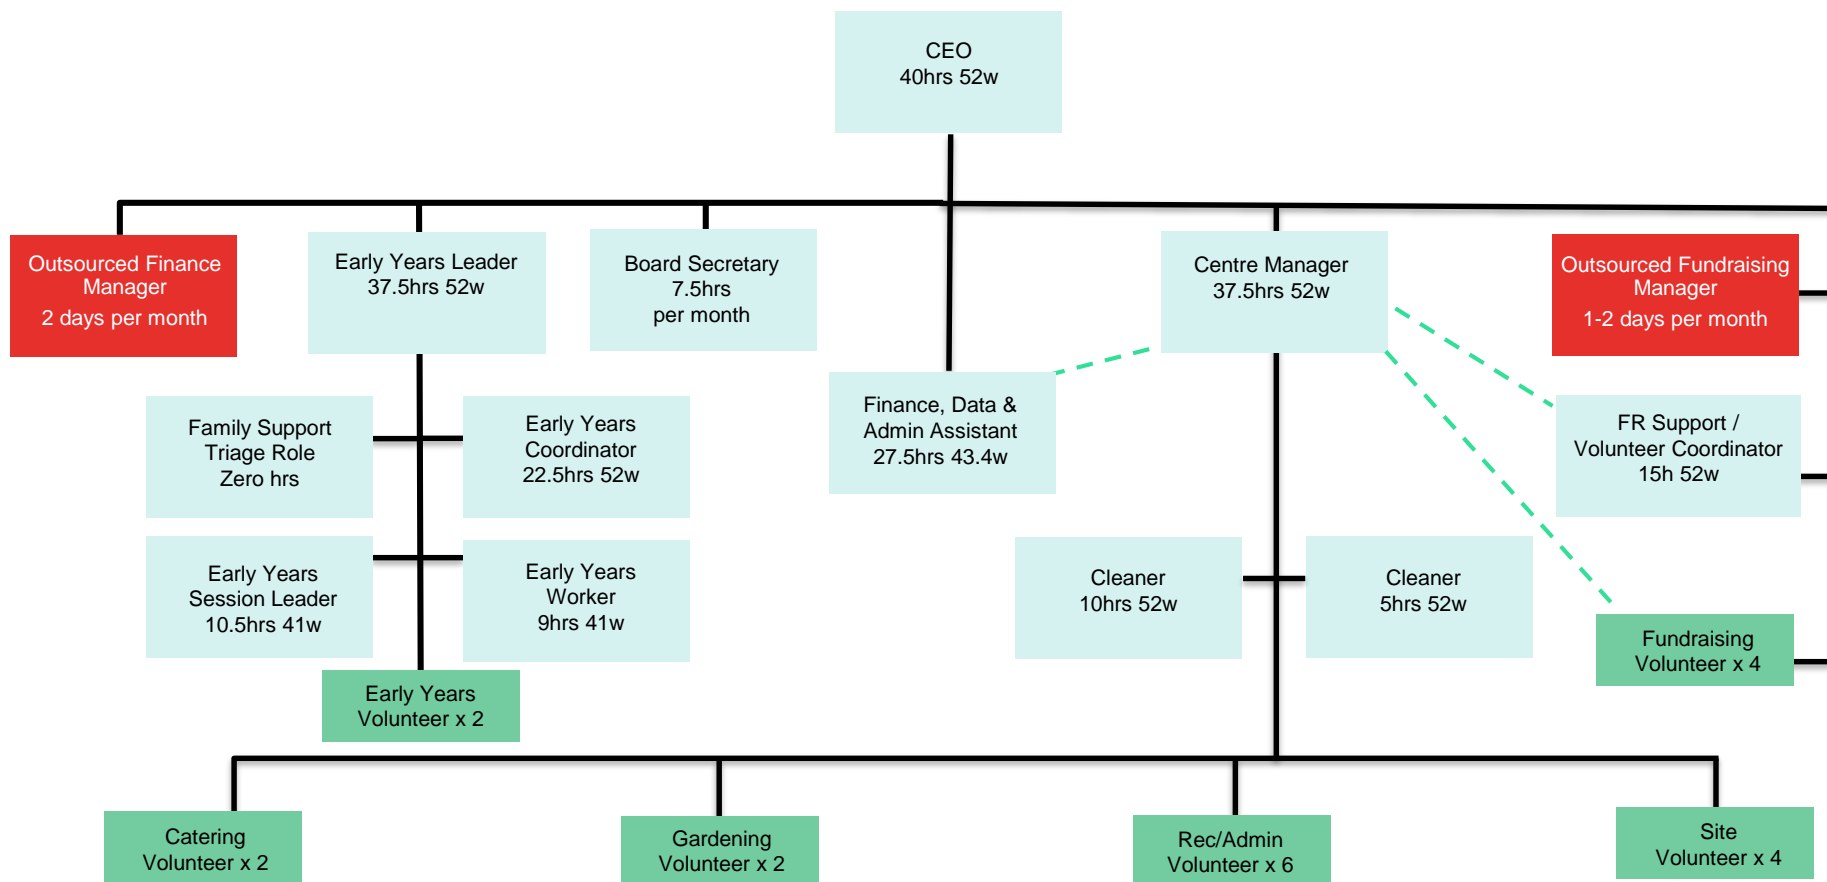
CEO
40hrs 52w

Outsourced Finance Manager
2 days per month

Early Years Leader
37.5hrs 52w

Board Secretary
7.5hrs
per month

Centre Manager
37.5hrs 52w

Outsourced Fundraising Manager
1-2 days per month

Family Support
Triage Role
Zero hrs

Early Years
Coordinator
22.5hrs 52w

Finance, Data &
Admin Assistant
27.5hrs 43.4w

FR Support /
Volunteer Coordinator
15h 52w

Early Years
Session Leader
10.5hrs 41w

Early Years
Worker
9hrs 41w

Cleaner
10hrs 52w

Cleaner
5hrs 52w

Fundraising
Volunteer x 4

Early Years
Volunteer x 2

Catering
Volunteer x 2

Gardening
Volunteer x 2

Rec/Admin
Volunteer x 6

Site
Volunteer x 4